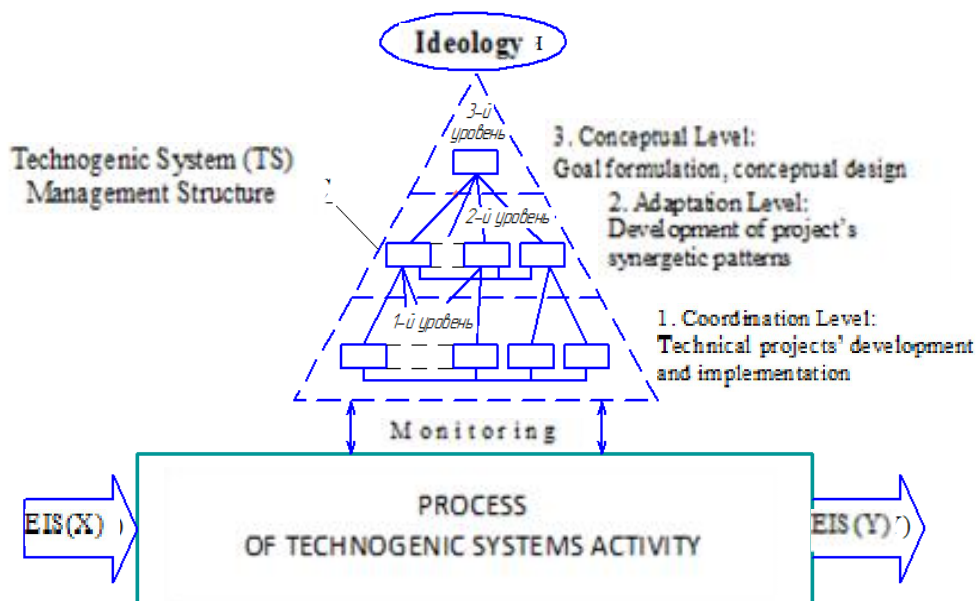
Ideology 1

Technogenic System (TS) Management Structure

2

3-й уровень

3. Conceptual Level: Goal formulation, conceptual design

2-й уровень

2. Adaptation Level: Development of project's synergetic patterns

1-й уровень

1. Coordination Level: Technical projects' development and implementation

Monitoring

EIS(X)

PROCESS
OF TECHNOGENIC SYSTEMS ACTIVITY

EIS(Y)